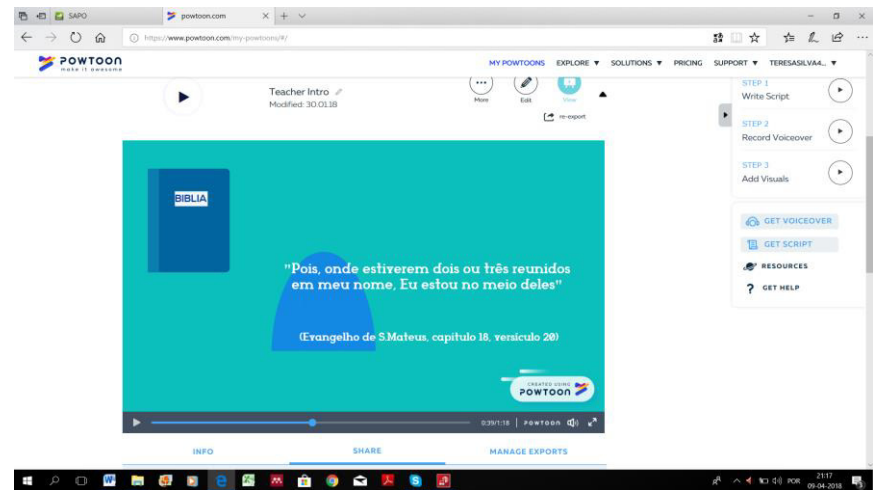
SAPO
powtoon.com
https://www.powtoon.com/my-powtoons/#/

POWTOON
make it awesome

MY POWTOONS EXPLORE ▼ SOLUTIONS ▼ PRICING SUPPORT ▼ TERESASILVA4... ▼

Teacher Intro
Modified: 30.01.18

More Edit View

re-export

STEP 1
Write Script

STEP 2
Record Voiceover

STEP 3
Add Visuals

GET VOICEOVER
GET SCRIPT
RESOURCES
GET HELP

BIBLIA

"Pois, onde estiverem dois ou três reunidos em meu nome, Eu estou no meio deles"

(Evangelho de S.Mateus, capitulo 18, versiculo 20)

CREATED USING
POWTOON

0:39/1:18 POWTOON

INFO SHARE MANAGE EXPORTS

POR
21:17
09-04-2018